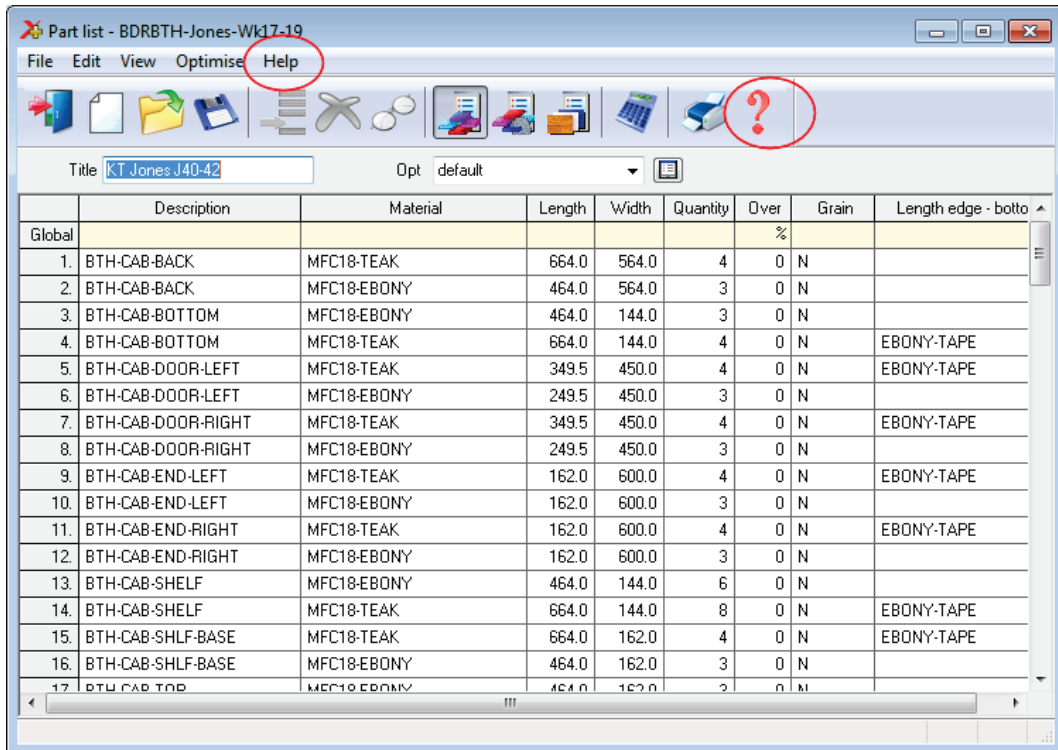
Part list - BDRBTH-Jones-Wk17-19

File Edit View Optimise Help

Title KT Jones J40-42 Opt default

| | Description | Material | Length | Width | Quantity | Over | Grain | Length edge - botto |
|---|---|---|---|---|---|---|---|---|
| Global | | | | | | % | | |
| 1. | BTH-CAB-BACK | MFC18-TEAK | 664.0 | 564.0 | 4 | 0 | N | |
| 2. | BTH-CAB-BACK | MFC18-EBONY | 464.0 | 564.0 | 3 | 0 | N | |
| 3. | BTH-CAB-BOTTOM | MFC18-EBONY | 464.0 | 144.0 | 3 | 0 | N | |
| 4. | BTH-CAB-BOTTOM | MFC18-TEAK | 664.0 | 144.0 | 4 | 0 | N | EBONY-TAPE |
| 5. | BTH-CAB-DOOR-LEFT | MFC18-TEAK | 349.5 | 450.0 | 4 | 0 | N | EBONY-TAPE |
| 6. | BTH-CAB-DOOR-LEFT | MFC18-EBONY | 249.5 | 450.0 | 3 | 0 | N | |
| 7. | BTH-CAB-DOOR-RIGHT | MFC18-TEAK | 349.5 | 450.0 | 4 | 0 | N | EBONY-TAPE |
| 8. | BTH-CAB-DOOR-RIGHT | MFC18-EBONY | 249.5 | 450.0 | 3 | 0 | N | |
| 9. | BTH-CAB-END-LEFT | MFC18-TEAK | 162.0 | 600.0 | 4 | 0 | N | EBONY-TAPE |
| 10. | BTH-CAB-END-LEFT | MFC18-EBONY | 162.0 | 600.0 | 3 | 0 | N | |
| 11. | BTH-CAB-END-RIGHT | MFC18-TEAK | 162.0 | 600.0 | 4 | 0 | N | EBONY-TAPE |
| 12. | BTH-CAB-END-RIGHT | MFC18-EBONY | 162.0 | 600.0 | 3 | 0 | N | |
| 13. | BTH-CAB-SHELF | MFC18-EBONY | 464.0 | 144.0 | 6 | 0 | N | |
| 14. | BTH-CAB-SHELF | MFC18-TEAK | 664.0 | 144.0 | 8 | 0 | N | EBONY-TAPE |
| 15. | BTH-CAB-SHLF-BASE | MFC18-TEAK | 664.0 | 162.0 | 4 | 0 | N | EBONY-TAPE |
| 16. | BTH-CAB-SHLF-BASE | MFC18-EBONY | 464.0 | 162.0 | 3 | 0 | N | |
| 17. | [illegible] | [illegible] | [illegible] | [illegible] | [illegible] | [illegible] | N | |